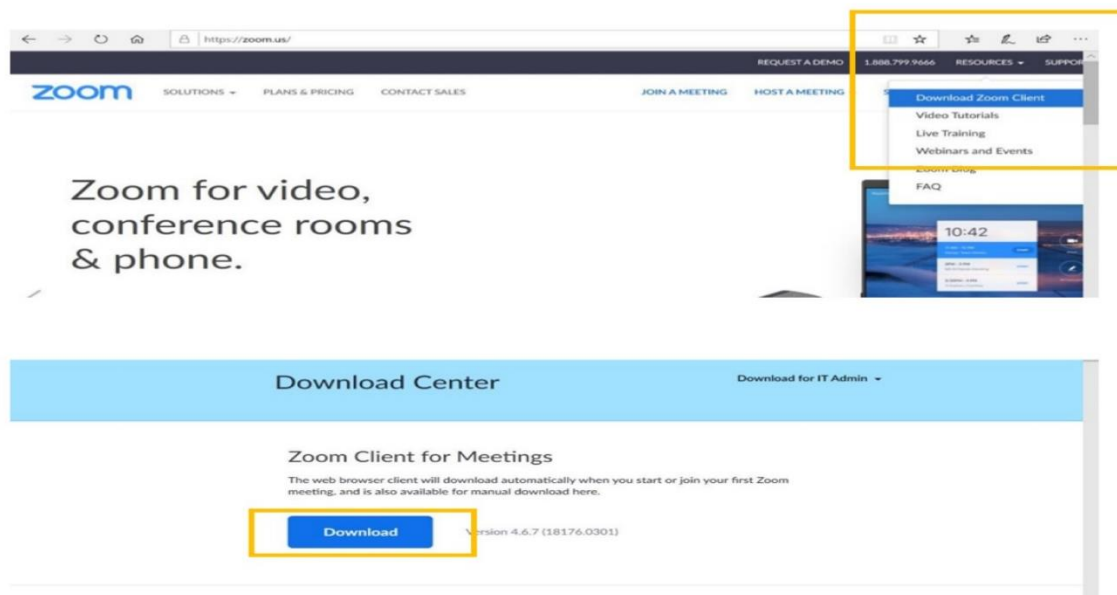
https://zoom.us/

REQUEST A DEMO 1.888.799.9666 RESOURCES ▾ SUPPOR

zoom SOLUTIONS ▾ PLANS & PRICING CONTACT SALES JOIN A MEETING HOST A MEETING

Download Zoom Client
Video Tutorials
Live Training
Webinars and Events
Zoom Blog
FAQ

Zoom for video, conference rooms & phone.

10:42

Download Center

Download for IT Admin ▾

Zoom Client for Meetings

The web browser client will download automatically when you start or join your first Zoom meeting, and is also available for manual download here.

Download

Version 4.6.7 (18176.0301)